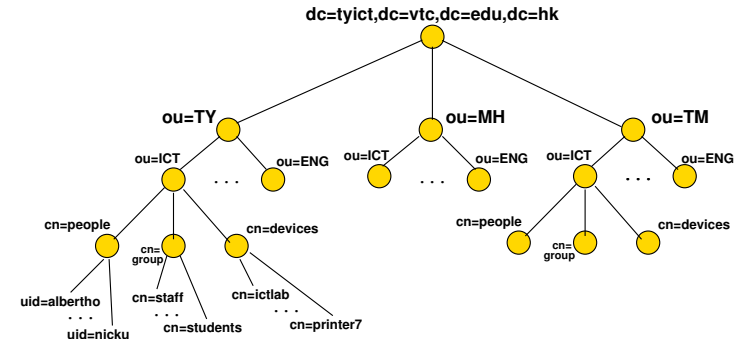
dc=tyict,dc=vtc,dc=edu,dc=hk

ou=TY

ou=MH

ou=TM

ou=ICT

. . .

ou=ENG

ou=ICT

. . .

ou=ENG

ou=ICT

. . .

ou=ENG

cn=people

cn=group

cn=devices

cn=people

cn=group

cn=devices

uid=albertho

. . .

uid=nicku

cn=staff

. . .

cn=students

cn=ictlab

. . .

cn=printer7